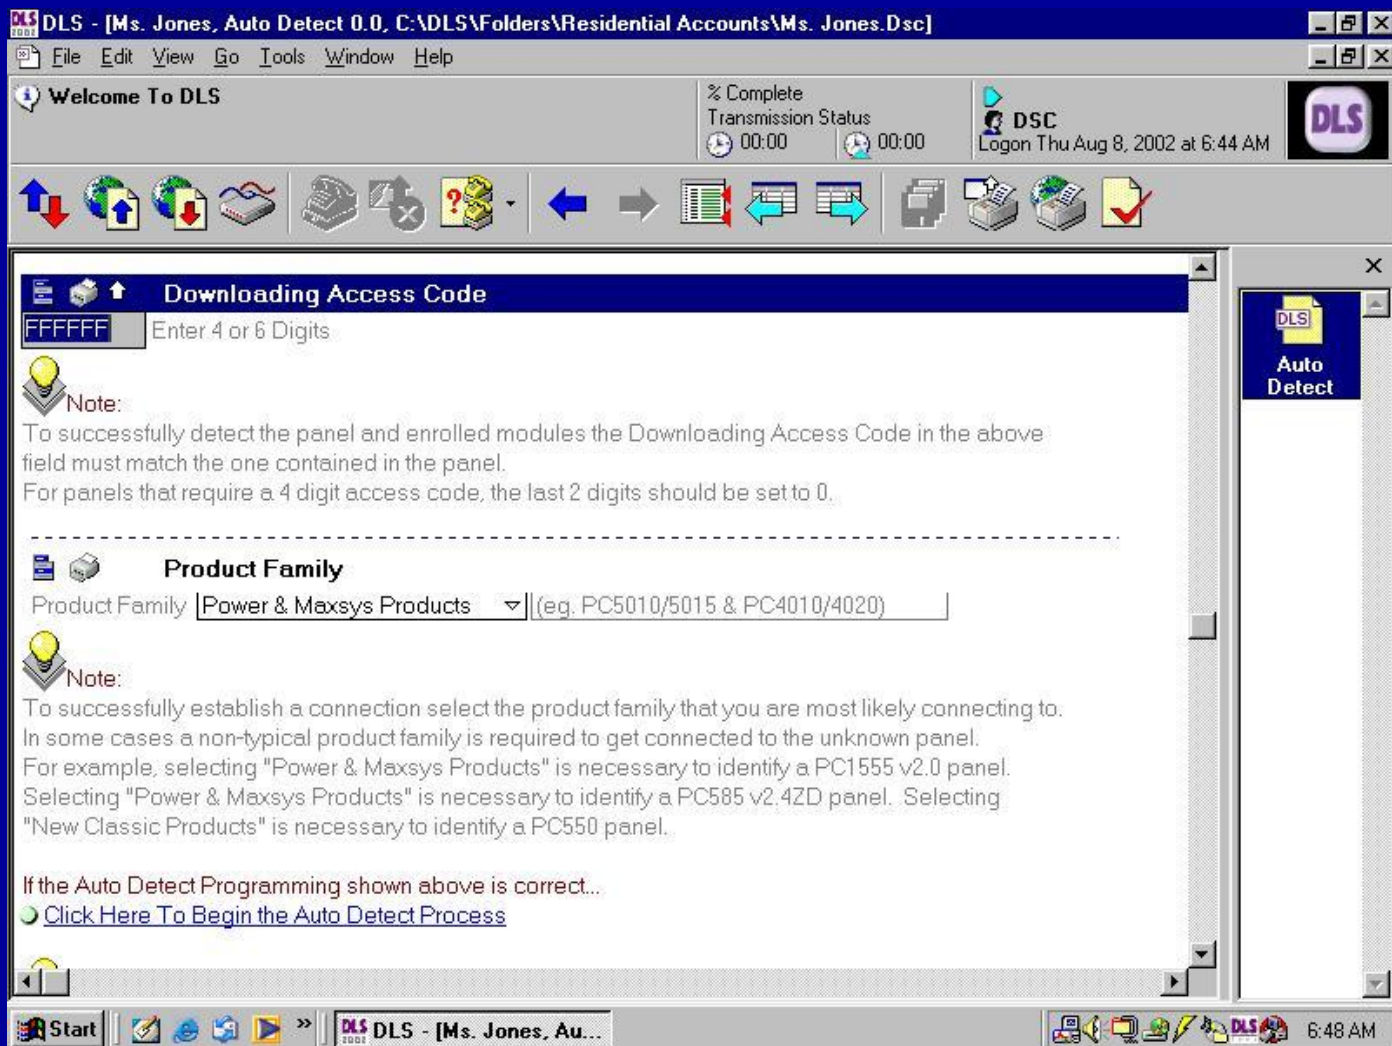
DLS - [Ms. Jones, Auto Detect 0.0, C:\DLS\Folders\Residential Accounts\Ms. Jones.Dsc]

File Edit View Go Tools Window Help

Welcome To DLS

% Complete
Transmission Status
00:00 00:00

DSC
Logon Thu Aug 8, 2002 at 6:44 AM

DLS

Downloading Access Code

FFFFFF Enter 4 or 6 Digits

Note:
To successfully detect the panel and enrolled modules the Downloading Access Code in the above field must match the one contained in the panel.
For panels that require a 4 digit access code, the last 2 digits should be set to 0.

Product Family

Product Family Power & Maxsys Products (eg. PC5010/5015 & PC4010/4020)

Note:
To successfully establish a connection select the product family that you are most likely connecting to.
In some cases a non-typical product family is required to get connected to the unknown panel.
For example, selecting "Power & Maxsys Products" is necessary to identify a PC1555 v2.0 panel.
Selecting "Power & Maxsys Products" is necessary to identify a PC585 v2.4ZD panel. Selecting "New Classic Products" is necessary to identify a PC550 panel.

If the Auto Detect Programming shown above is correct...
Click Here To Begin the Auto Detect Process

DLS
Auto Detect

Start DLS - [Ms. Jones, Au... 6:48 AM